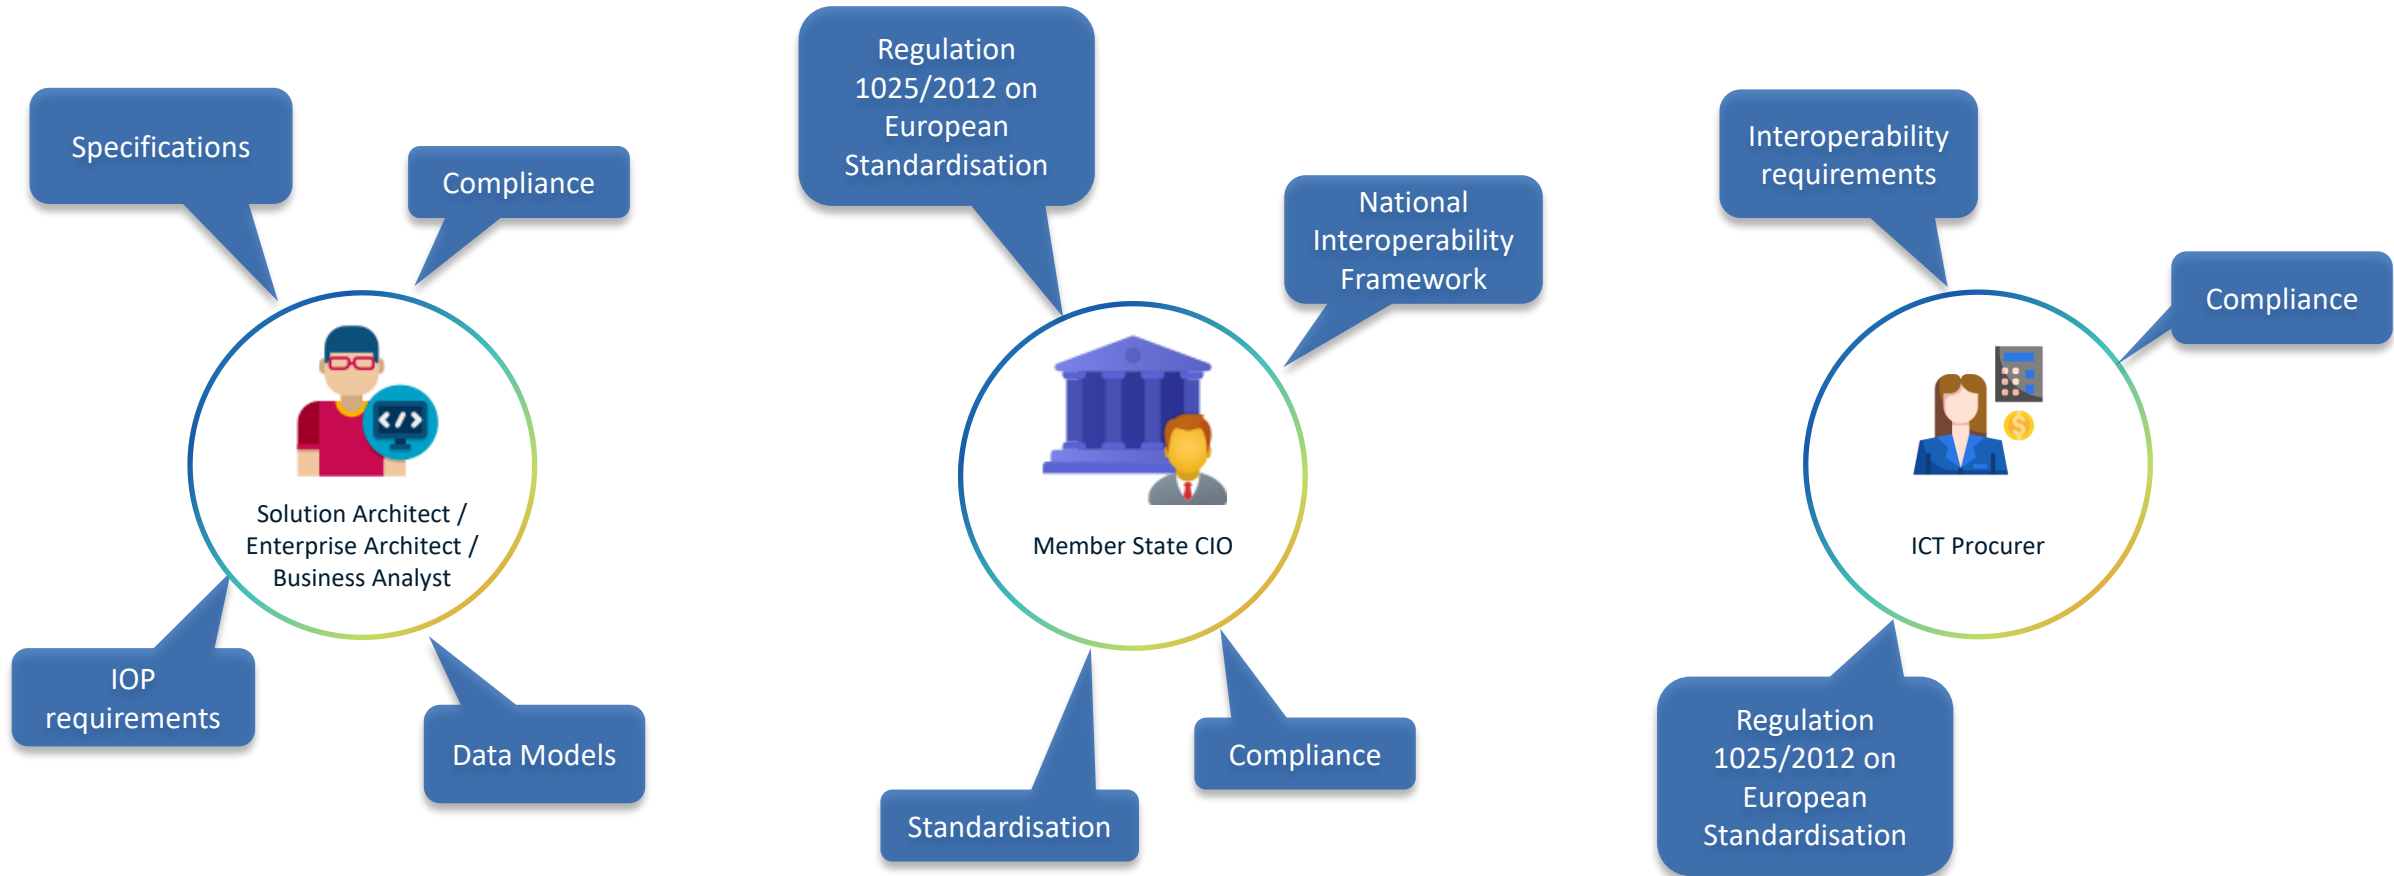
Specifications

Compliance

Solution Architect / Enterprise Architect / Business Analyst

IOP requirements

Data Models

Regulation 1025/2012 on European Standardisation

National Interoperability Framework

Member State CIO

Standardisation

Compliance

Interoperability requirements

Compliance

ICT Procurer

Regulation 1025/2012 on European Standardisation